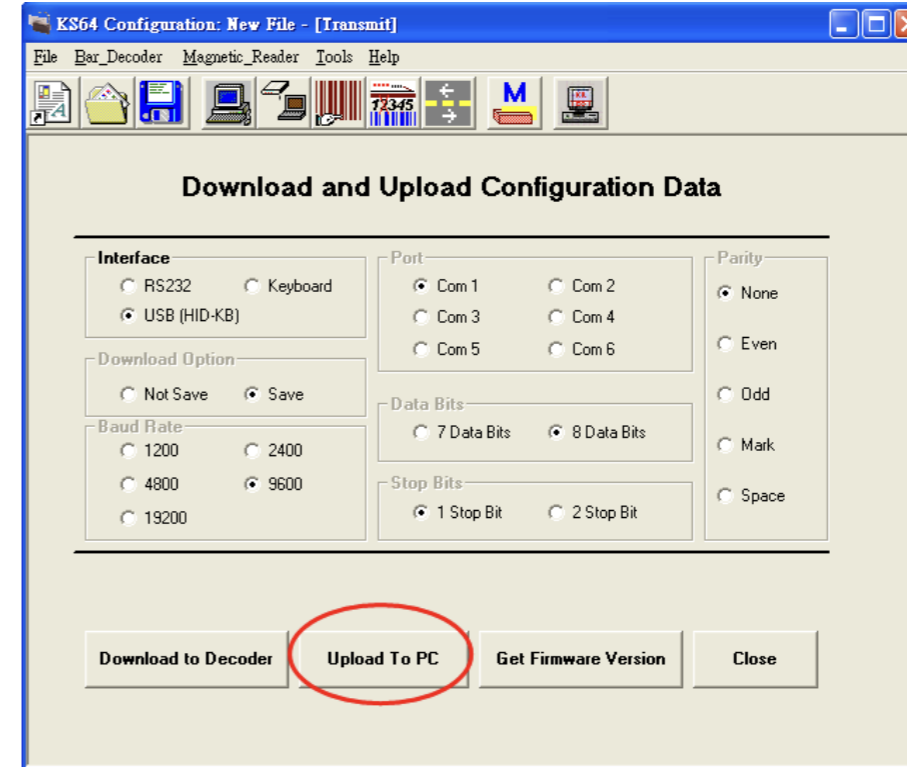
KS64 Configuration: New File - [Transmit]

File Bar_Decoder Magnetic_Reader Tools Help

M

12345

Download and Upload Configuration Data

Interface
RS232
Keyboard
USB (HID-KB)

Download Option
Not Save
Save

Baud Rate
1200
2400
4800
9600
19200

Port
Com 1
Com 2
Com 3
Com 4
Com 5
Com 6

Data Bits
7 Data Bits
8 Data Bits

Stop Bits
1 Stop Bit
2 Stop Bit

Parity
None
Even
Odd
Mark
Space

Download to Decoder
Upload To PC
Get Firmware Version
Close